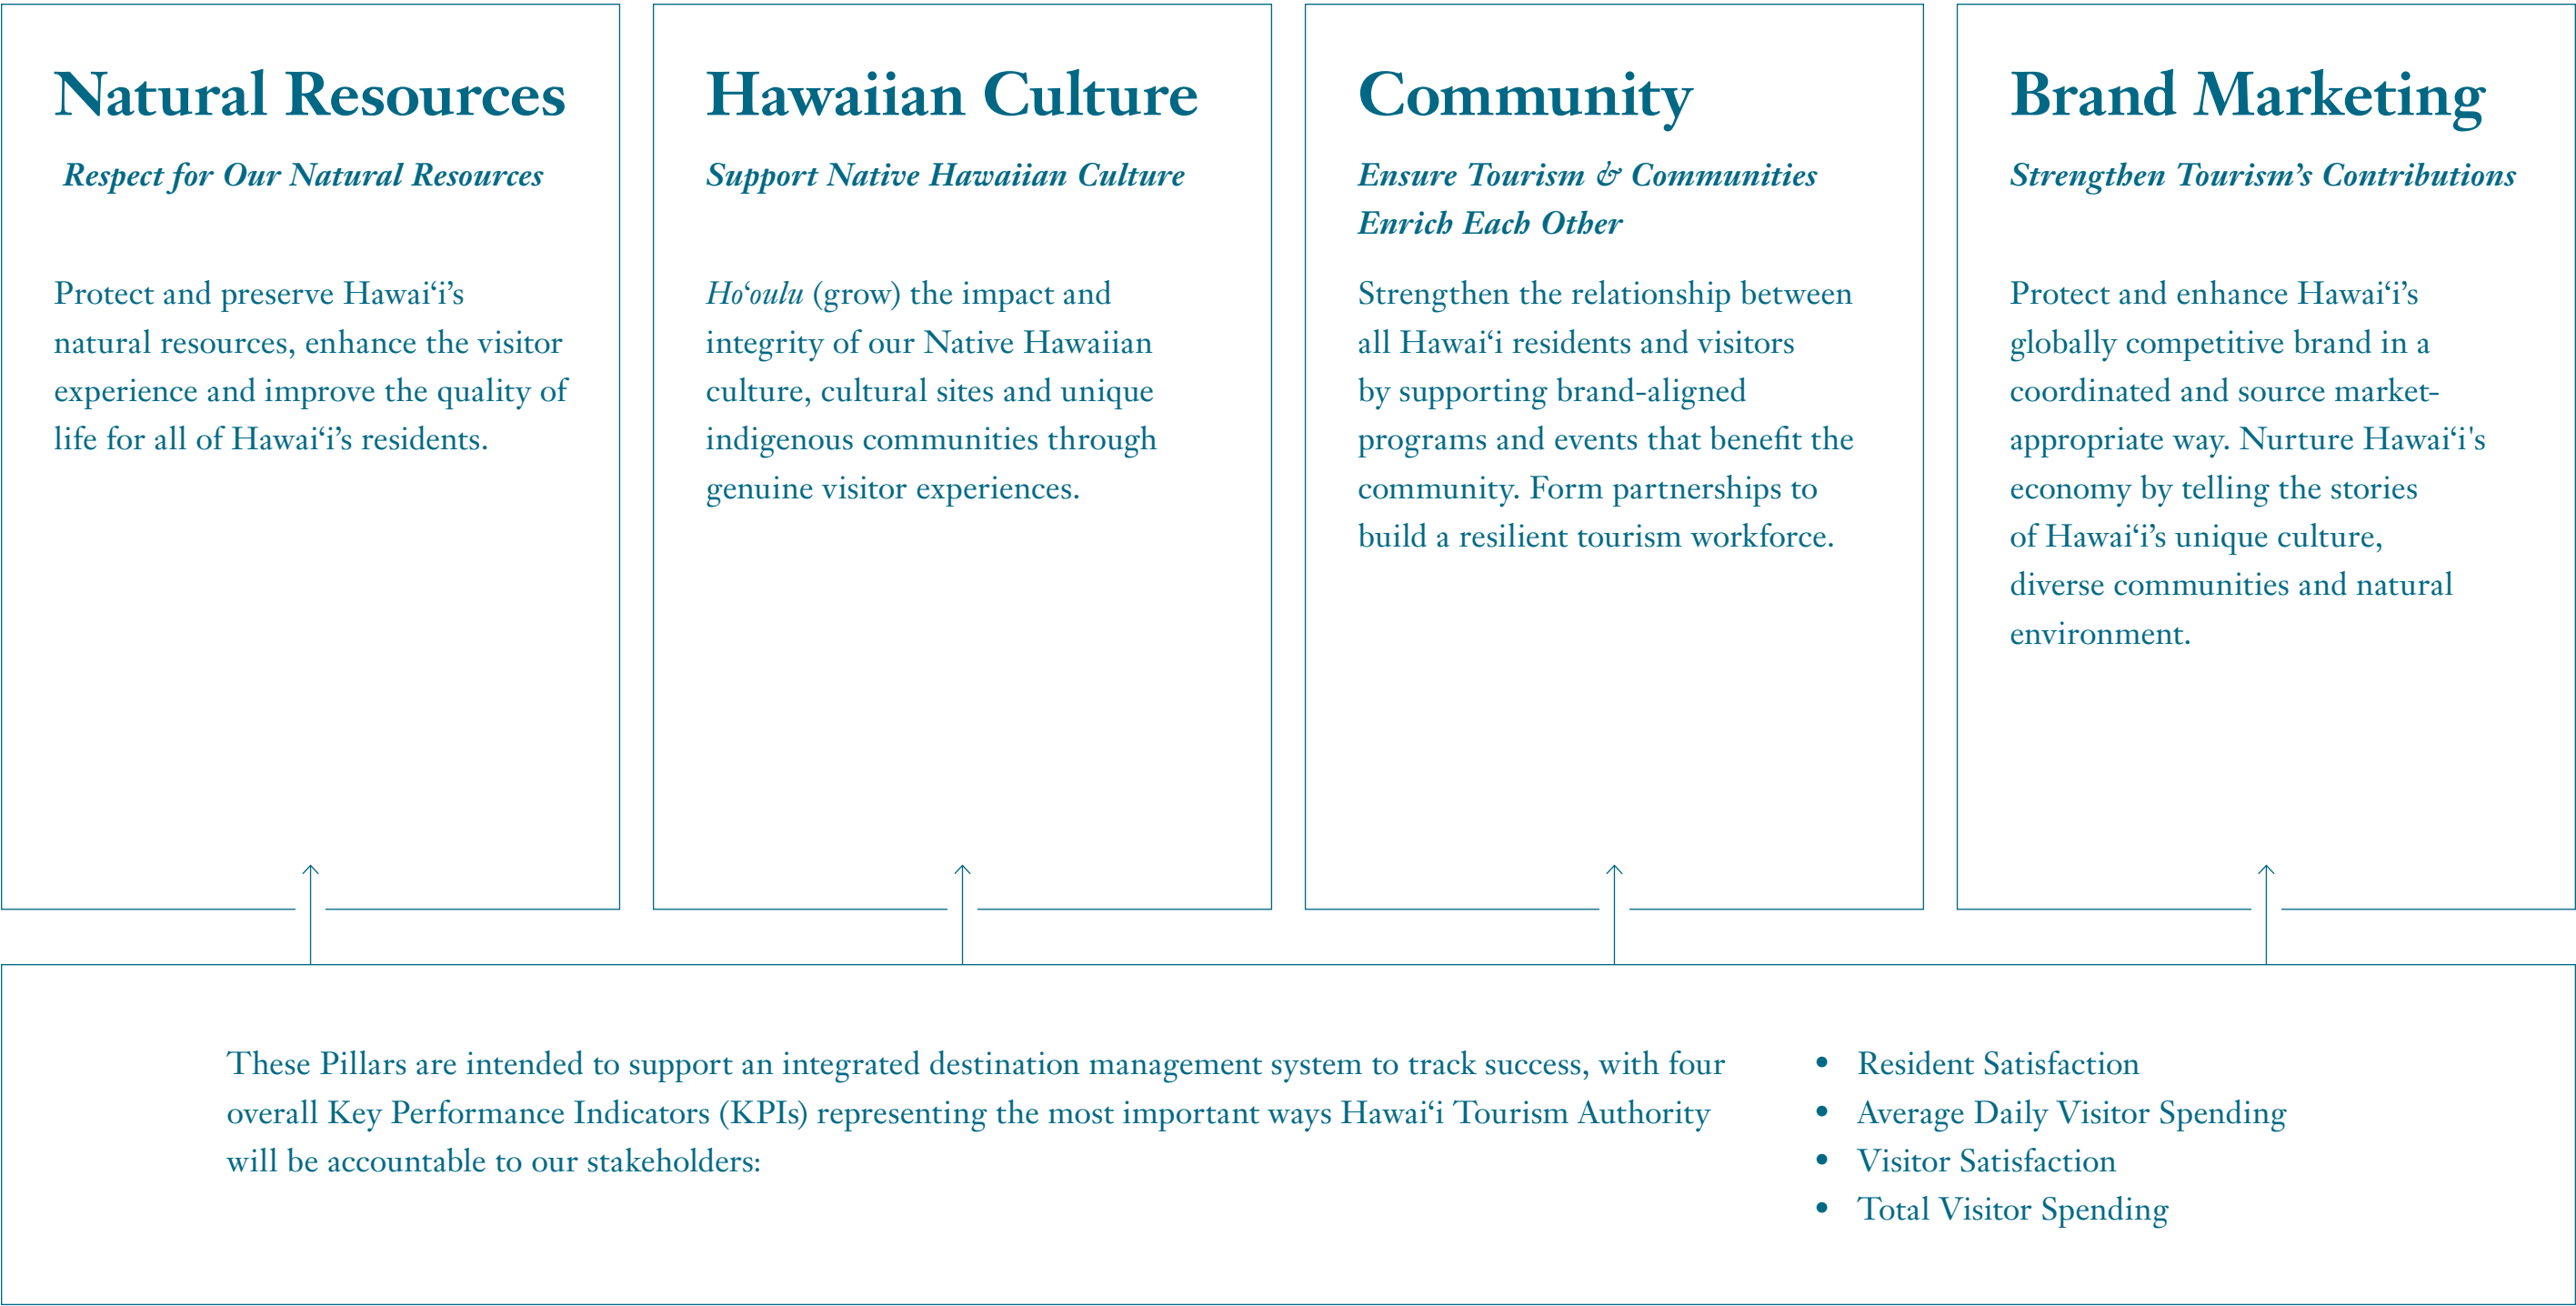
Natural Resources

*Respect for Our Natural Resources*

Protect and preserve Hawaiʻi's natural resources, enhance the visitor experience and improve the quality of life for all of Hawaiʻi's residents.

Hawaiian Culture

*Support Native Hawaiian Culture*

*Hoʻoulu* (grow) the impact and integrity of our Native Hawaiian culture, cultural sites and unique indigenous communities through genuine visitor experiences.

Community

*Ensure Tourism & Communities Enrich Each Other*

Strengthen the relationship between all Hawaiʻi residents and visitors by supporting brand-aligned programs and events that benefit the community. Form partnerships to build a resilient tourism workforce.

Brand Marketing

*Strengthen Tourism's Contributions*

Protect and enhance Hawaiʻi's globally competitive brand in a coordinated and source market-appropriate way. Nurture Hawaiʻi's economy by telling the stories of Hawaiʻi's unique culture, diverse communities and natural environment.

These Pillars are intended to support an integrated destination management system to track success, with four overall Key Performance Indicators (KPIs) representing the most important ways Hawaiʻi Tourism Authority will be accountable to our stakeholders:

- Resident Satisfaction
- Average Daily Visitor Spending
- Visitor Satisfaction
- Total Visitor Spending